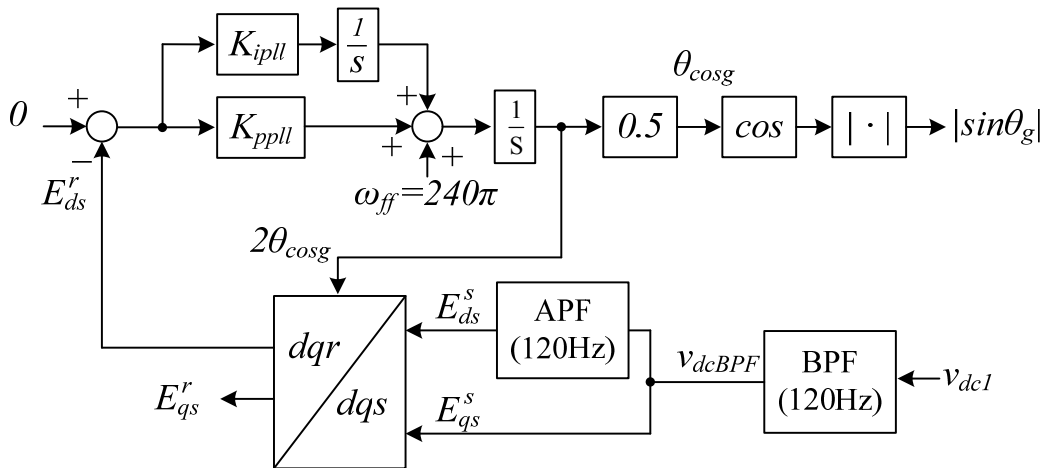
$K_{ipll}$

$\frac{1}{s}$

$0$

$+$

$-$

$E_{ds}^{r}$

$K_{ppll}$

$+$

$+$

$+$

$\omega_{ff}=240\pi$

$\frac{1}{\mathrm{s}}$

$\theta_{cosg}$

$0.5$

$cos$

$|\cdot|$

$|sin\theta_g|$

$2\theta_{cosg}$

$dqr$

$dqs$

$E_{qs}^{r}$

$E_{ds}^{s}$

$E_{qs}^{s}$

APF (120Hz)

$v_{dcBPF}$

BPF (120Hz)

$v_{dc1}$